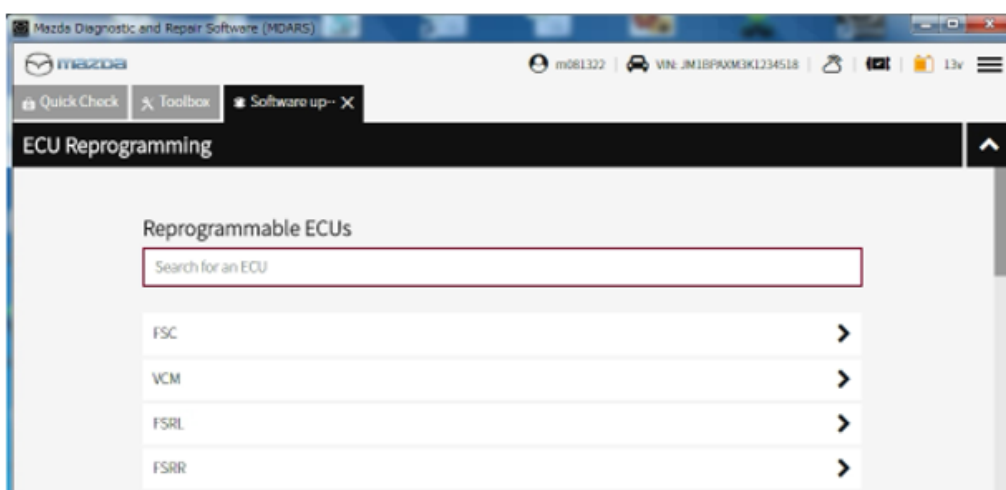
Mazda Diagnostic and Repair Software (MDARS)

mazda

m081322 | VIN: JM1BPAXM3K1234518 | | | 13v

Quick Check

Toolbox

Software up-- ✕

ECU Reprogramming

Reprogrammable ECUs

Search for an ECU

FSC

VCM

FSRL

FSRR